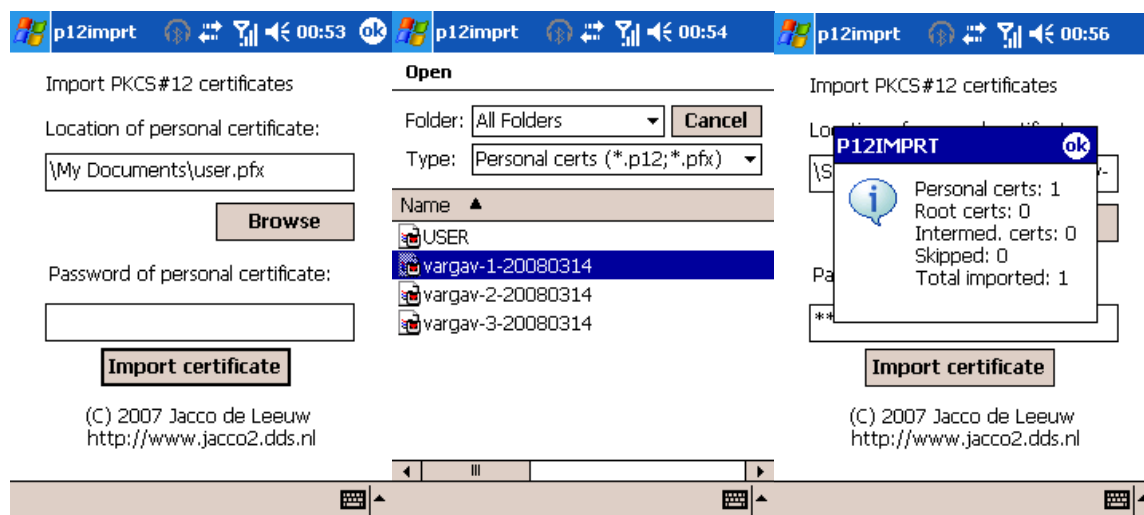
p12imprt 00:53 ok

Import PKCS#12 certificates

Location of personal certificate:

\My Documents\user.pfx

Browse

Password of personal certificate:

Import certificate

(C) 2007 Jacco de Leeuw
http://www.jacco2.dds.nl

p12imprt 00:54

Open

Folder: All Folders Cancel

Type: Personal certs (*.p12;*.pfx)

Name ▲

USER
vargav-1-20080314
vargav-2-20080314
vargav-3-20080314

p12imprt 00:56

Import PKCS#12 certificates

Lo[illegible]

\S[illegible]

Pa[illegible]

**

P12IMPRT ok

Personal certs: 1
Root certs: 0
Intermed. certs: 0
Skipped: 0
Total imported: 1

Import certificate

(C) 2007 Jacco de Leeuw
http://www.jacco2.dds.nl